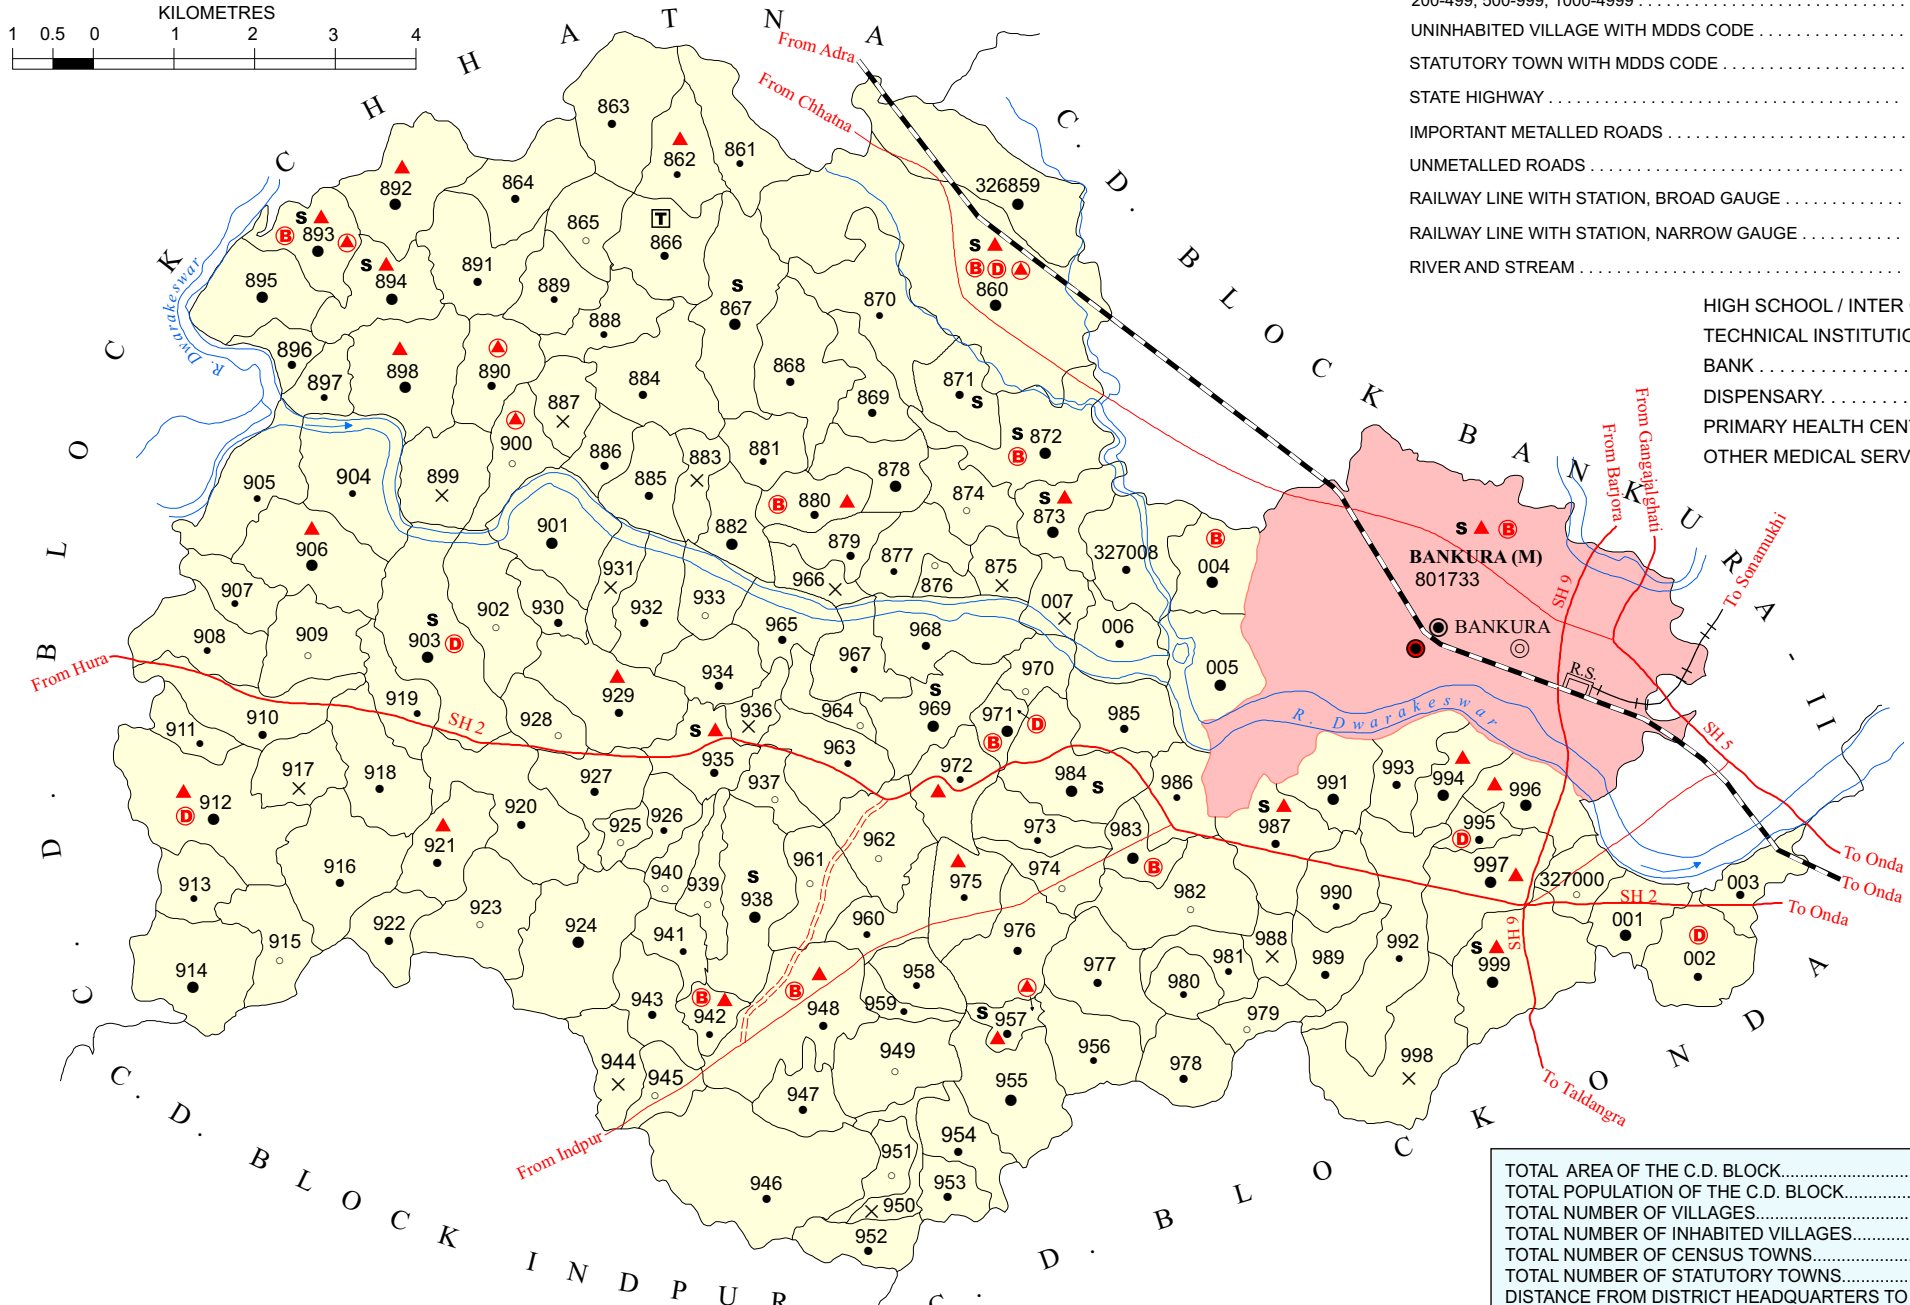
KILOMETRES
1 0.5 0 1 2 3 4

200-499, 500-999, 1000-4999 . . . . . . . . . . . . . . .
UNINHABITED VILLAGE WITH MDDS CODE . . . . . . . . . . . . . . .
STATUTORY TOWN WITH MDDS CODE . . . . . . . . . . . . . . . . . .
STATE HIGHWAY . . . . . . . . . . . . . . . . . . . . . . . . . . . . . . . . . . . .
IMPORTANT METALLED ROADS . . . . . . . . . . . . . . . . . . . . . . .
UNMETALLED ROADS . . . . . . . . . . . . . . . . . . . . . . . . . . . . . .
RAILWAY LINE WITH STATION, BROAD GAUGE . . . . . . . . . . . .
RAILWAY LINE WITH STATION, NARROW GAUGE . . . . . . . . . .
RIVER AND STREAM . . . . . . . . . . . . . . . . . . . . . . . . . . . . . . .

HIGH SCHOOL / INTER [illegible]
TECHNICAL INSTITUTI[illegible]
BANK . . . . . . . . . . . . . .
DISPENSARY. . . . . . . . .
PRIMARY HEALTH CEN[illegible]
OTHER MEDICAL SERV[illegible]

C H H A T N A
C. D. BLOCK BANKURA - II
C. D. BLOCK ONDA
C. D. BLOCK INDPUR
C. D. BLOCK
C. D. BLOCK
C. D. BLOCK

From Adra
From Chhatna
From Hura
From Indpur
From Barjora
From Gangajalghati
To Sonamukhi
To Onda
To Onda
To Onda
To Taldangra
R. Dwarakeswar
R. Dwarakeswar
SH 2
SH 2
SH 9
SH 9
SH 5
R.S.
BANKURA (M)
801733
BANKURA

863 862 861 864 865 866 892 893 894 895 891 889 867 326859 860 888 870 896 897 898 890 884 868 871 887 869 872 900 886 883 881 878 899 905 904 885 880 874 873 901 882 906 879 877 875 327008 004 931 966 876 907 902 930 932 933 965 007 006 903 908 909 968 929 934 967 970 005 919 910 928 936 964 969 911 935 963 971 985 917 918 927 937 972 984 986 912 920 926 925 962 973 983 991 993 994 996 921 961 974 987 995 913 916 940 939 938 975 982 997 327000 003 923 960 990 922 924 941 976 988 992 001 915 914 943 942 948 958 977 981 989 999 002 944 959 957 980 979 945 949 956 978 998 947 955 951 954 946 953 950 952

TOTAL AREA OF THE C.D. BLOCK..............................
TOTAL POPULATION OF THE C.D. BLOCK.....................
TOTAL NUMBER OF VILLAGES.....................................
TOTAL NUMBER OF INHABITED VILLAGES.....................
TOTAL NUMBER OF CENSUS TOWNS.............................
TOTAL NUMBER OF STATUTORY TOWNS.........................
DISTANCE FROM DISTRICT HEADQUARTERS TO